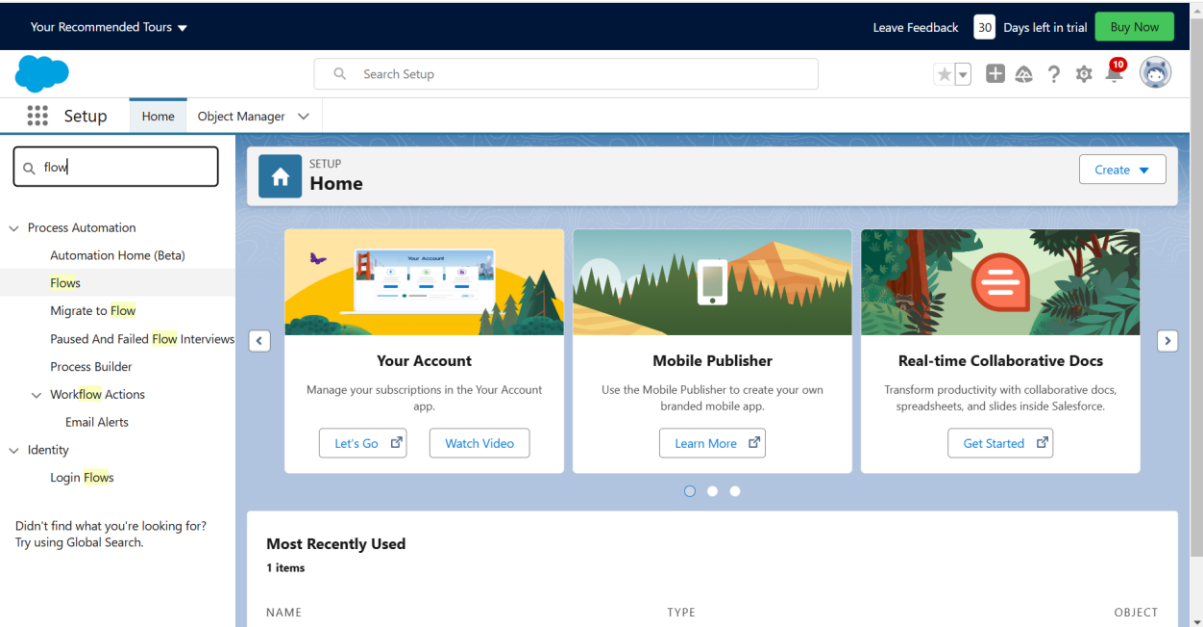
Your Recommended Tours

Leave Feedback 30 Days left in trial Buy Now

Search Setup

10

Setup Home Object Manager

flow

Process Automation
Automation Home (Beta)
Flows
Migrate to Flow
Paused And Failed Flow Interviews
Process Builder
Workflow Actions
Email Alerts
Identity
Login Flows

Didn't find what you're looking for? Try using Global Search.

SETUP
Home

Create

Your Account

Your Account
Manage your subscriptions in the Your Account app.
Let's Go Watch Video

Mobile Publisher
Use the Mobile Publisher to create your own branded mobile app.
Learn More

Real-time Collaborative Docs
Transform productivity with collaborative docs, spreadsheets, and slides inside Salesforce.
Get Started

Most Recently Used
1 items

| NAME | TYPE | OBJECT |
|---|---|---|